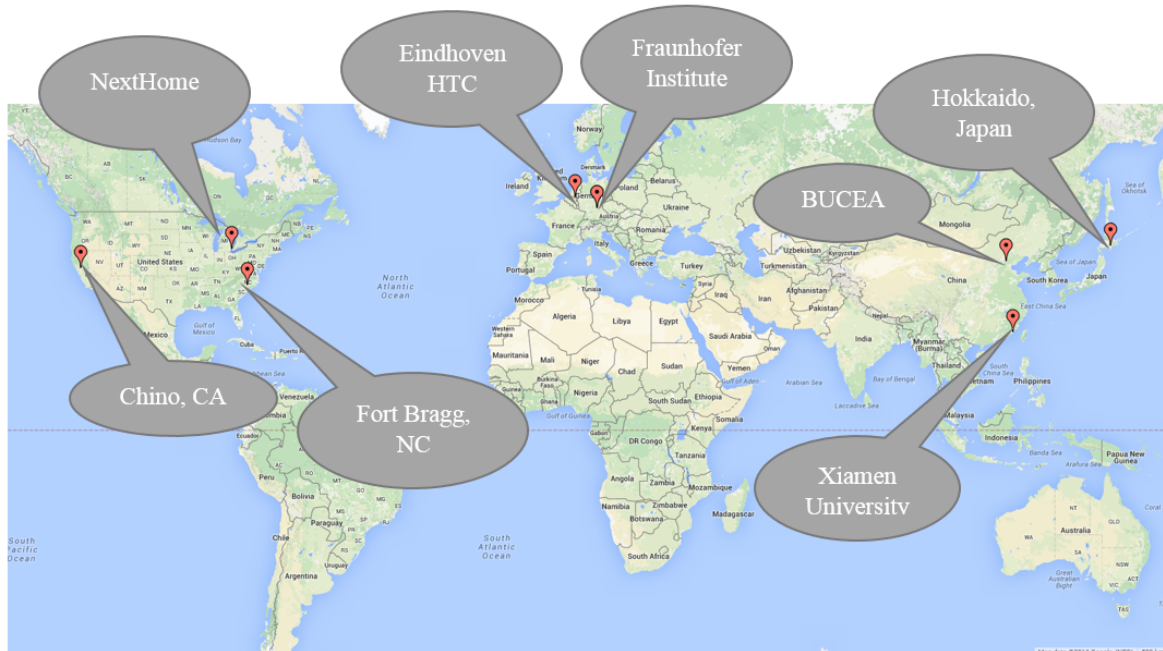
NextHome

Eindhoven HTC

Fraunhofer Institute

Hokkaido, Japan

BUCEA

Chino, CA

Fort Bragg, NC

Xiamen University

Norway
Sweden
Denmark
Ireland
Germany
Poland
Belarus
Ukraine
Austria
France
Romania
Spain
Portugal
Italy
Greece
Turkey
Tunisia
Syria
Iraq
Iran
Morocco
Algeria
Libya
Egypt
Western Sahara
Saudi Arabia
Oman
Mauritania
Mali
Niger
Chad
Sudan
Yemen
Burkina Faso
Nigeria
South Sudan
Ethiopia
Somalia
Gulf of Aden
Arabian Sea
Gulf of Guinea
Kenya
DR Congo
Tanzania
Angola
Zambia
Mozambique
Namibia
Zimbabwe
Botswana
Madagascar
South Africa
Kazakhstan
Uzbekistan
Kyrgyzstan
Turkmenistan
Afghanistan
Pakistan
Nepal
India
Bay of Bengal
Laccadive Sea
Mongolia
China
Sea of Japan
South Korea
Japan
East China Sea
Sea of Okhotsk
Myanmar (Burma)
Thailand
Vietnam
Philippines
Malaysia
Indonesia
Banda Sea
Arafura Sea
Papua New Guinea
Australia
WA
NT
QLD
SA
NSW
VIC
ACT
TAS
Great Australian Bight
Hudson Bay
BC
AB
MB
ON
QC
United States
NV
CA
KS
KY
NY
PA
OH
MI
IN
GA
Mexico
Gulf of Mexico
Cuba
Puerto Rico
Caribbean Sea
Venezuela
Colombia
Ecuador
Peru
Bolivia
Brazil
Paraguay
Chile
Argentina
North Atlantic Ocean
South Atlantic Ocean
South Pacific Ocean
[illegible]